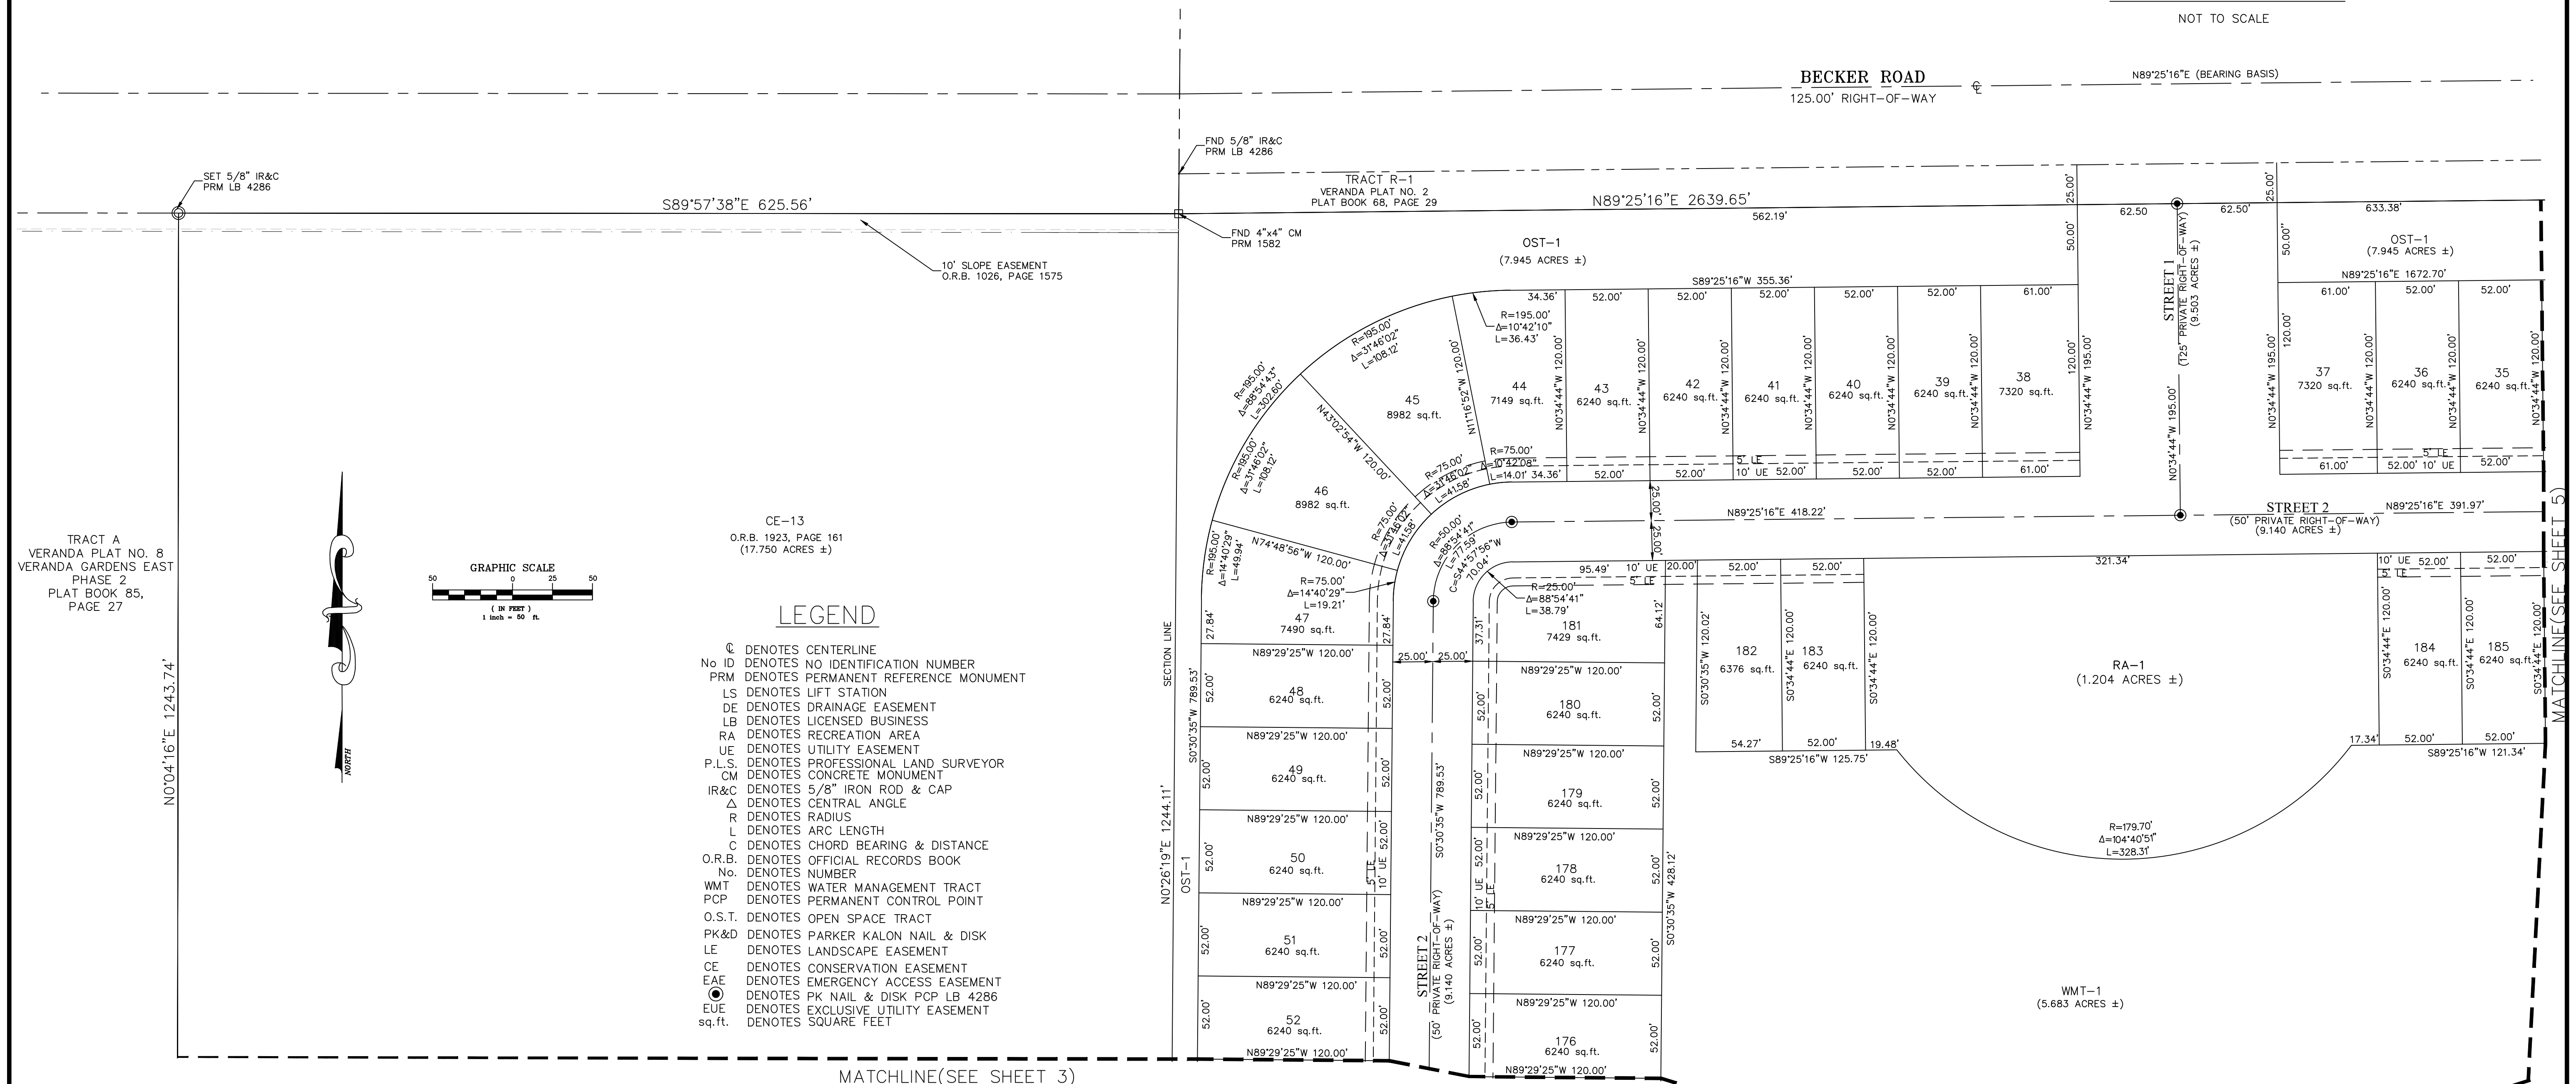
NOT TO SCALE

BECKER ROAD
125.00' RIGHT-OF-WAY

N89°25'16"E (BEARING BASIS)

FND 5/8" IR&C
PRM LB 4286

SET 5/8" IR&C
PRM LB 4286

TRACT R-1
VERANDA PLAT NO. 2
PLAT BOOK 68, PAGE 29

S89°57'38"E 625.56'

N89°25'16"E 2639.65'

562.19'

FND 4"x4" CM
PRM 1582

10' SLOPE EASEMENT
O.R.B. 1026, PAGE 1575

OST-1
(7.945 ACRES ±)

OST-1
(7.945 ACRES ±)

STREET 1
(125' PRIVATE RIGHT-OF-WAY)
(9.503 ACRES ±)

STREET 2
(50' PRIVATE RIGHT-OF-WAY)
(9.140 ACRES ±)

N89°25'16"E 418.22'

N89°25'16"E 391.97'

N89°25'16"E 1672.70'

S89°25'16"W 355.36'

TRACT A
VERANDA PLAT NO. 8
VERANDA GARDENS EAST
PHASE 2
PLAT BOOK 85,
PAGE 27

N0°04'16"E 1243.74'

CE-13
O.R.B. 1923, PAGE 161
(17.750 ACRES ±)

GRAPHIC SCALE
50 0 25 50
( IN FEET )
1 inch = 50 ft.

NORTH

LEGEND
℄ DENOTES CENTERLINE
No ID DENOTES NO IDENTIFICATION NUMBER
PRM DENOTES PERMANENT REFERENCE MONUMENT
LS DENOTES LIFT STATION
DE DENOTES DRAINAGE EASEMENT
LB DENOTES LICENSED BUSINESS
RA DENOTES RECREATION AREA
UE DENOTES UTILITY EASEMENT
P.L.S. DENOTES PROFESSIONAL LAND SURVEYOR
CM DENOTES CONCRETE MONUMENT
IR&C DENOTES 5/8" IRON ROD & CAP
△ DENOTES CENTRAL ANGLE
R DENOTES RADIUS
L DENOTES ARC LENGTH
C DENOTES CHORD BEARING & DISTANCE
O.R.B. DENOTES OFFICIAL RECORDS BOOK
No. DENOTES NUMBER
WMT DENOTES WATER MANAGEMENT TRACT
PCP DENOTES PERMANENT CONTROL POINT
O.S.T. DENOTES OPEN SPACE TRACT
PK&D DENOTES PARKER KALON NAIL & DISK
LE DENOTES LANDSCAPE EASEMENT
CE DENOTES CONSERVATION EASEMENT
EAE DENOTES EMERGENCY ACCESS EASEMENT
DENOTES PK NAIL & DISK PCP LB 4286
EUE DENOTES EXCLUSIVE UTILITY EASEMENT
sq.ft. DENOTES SQUARE FEET

SECTION LINE
N0°26'19"E 1244.11'
OST-1
S0°30'35"W 789.53'

R=195.00' △=88°54'43" L=302.60'
R=195.00' △=31°46'02" L=108.12'
R=195.00' △=10°42'10" L=36.43'
R=195.00' △=31°46'02" L=108.12'
R=195.00' △=14°40'29" L=49.94'
R=75.00' △=10°42'08" L=14.01'
R=75.00' △=31°46'02" L=41.58'
R=75.00' △=31°46'02" L=41.58'
R=75.00' △=14°40'29" L=19.21'
R=50.00' △=88°54'41" L=77.59' C=S44°57'56"W 70.04'
R=25.00' △=88°54'41" L=38.79'

44 7149 sq.ft.
43 6240 sq.ft.
42 6240 sq.ft.
41 6240 sq.ft.
40 6240 sq.ft.
39 6240 sq.ft.
38 7320 sq.ft.
37 7320 sq.ft.
36 6240 sq.ft.
35 6240 sq.ft.
45 8982 sq.ft.
46 8982 sq.ft.
47 7490 sq.ft.
48 6240 sq.ft.
49 6240 sq.ft.
50 6240 sq.ft.
51 6240 sq.ft.
52 6240 sq.ft.
181 7429 sq.ft.
180 6240 sq.ft.
179 6240 sq.ft.
178 6240 sq.ft.
177 6240 sq.ft.
176 6240 sq.ft.
182 6376 sq.ft.
183 6240 sq.ft.
184 6240 sq.ft.
185 6240 sq.ft.

N11°16'52"W 120.00'
N43°02'54"W 120.00'
N74°48'56"W 120.00'
N0°34'44"W 120.00'
N0°34'44"W 195.00'
S0°34'44"E 120.00'
S0°30'35"W 120.02'
S0°30'35"W 428.12'
S0°30'35"W 789.53'
N89°29'25"W 120.00'
S89°25'16"W 125.75'
S89°25'16"W 121.34'

34.36' 52.00' 61.00' 62.50 62.50' 633.38' 25.00' 50.00' 120.00' 95.49' 20.00' 321.34' 64.12' 37.31' 27.84' 25.00' 54.27' 19.48' 17.34'

10' UE 5' LE

RA-1
(1.204 ACRES ±)

R=179.70'
△=104°40'51"
L=328.31'

WMT-1
(5.683 ACRES ±)

MATCHLINE(SEE SHEET 3)
MATCHLINE(SEE SHEET 5)